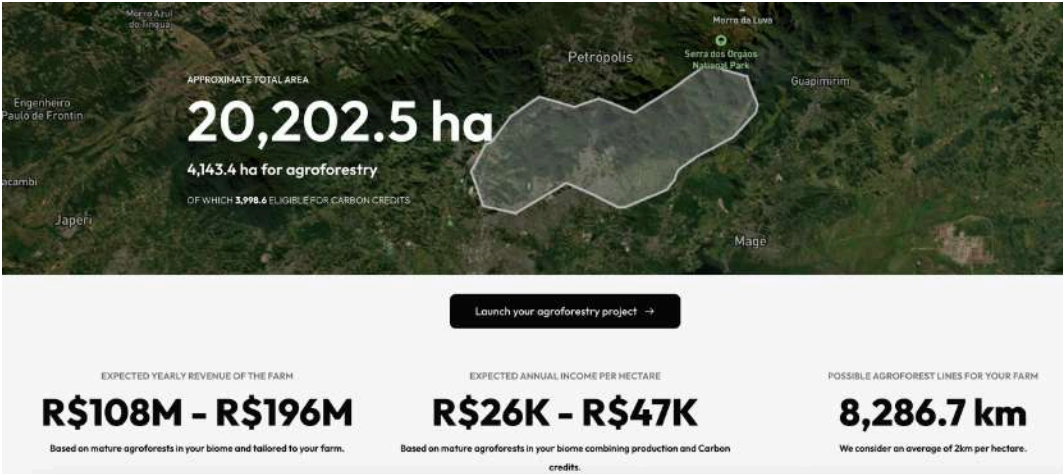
Morro Azul do Tinguá

Morro da Luva

Petrópolis

Serra dos Órgãos National Park

Guapimirim

Engenheiro Paulo de Frontin

acambi

Japeri

Magé

APPROXIMATE TOTAL AREA

20,202.5 ha

4,143.4 ha for agroforestry

OF WHICH 3,998.6 ELIGIBLE FOR CARBON CREDITS

Launch your agroforestry project →

EXPECTED YEARLY REVENUE OF THE FARM

R$108M - R$196M

Based on mature agroforests in your biome and tailored to your farm.

EXPECTED ANNUAL INCOME PER HECTARE

R$26K - R$47K

Based on mature agroforests in your biome combining production and Carbon credits.

POSSIBLE AGROFOREST LINES FOR YOUR FARM

8,286.7 km

We consider an average of 2km per hectare.